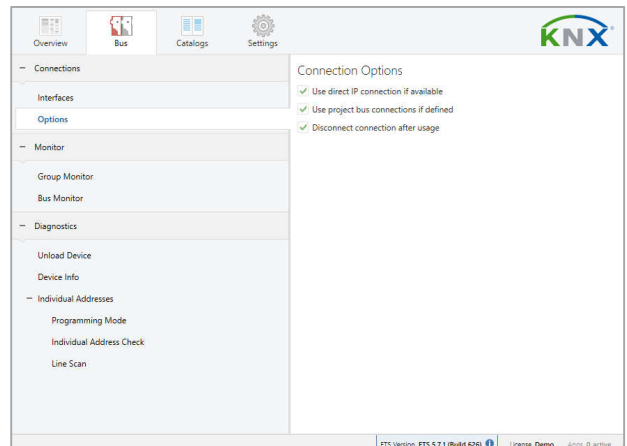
Overview | Bus | Catalogs | Settings

KNX

− Connections

Interfaces

Options

− Monitor

Group Monitor

Bus Monitor

− Diagnostics

Unload Device

Device Info

− Individual Addresses

Programming Mode

Individual Address Check

Line Scan

Connection Options

✓ Use direct IP connection if available

✓ Use project bus connections if defined

✓ Disconnect connection after usage

ETS Version ETS 5.7.1 (Build 626) | License Demo | Apps 0 active